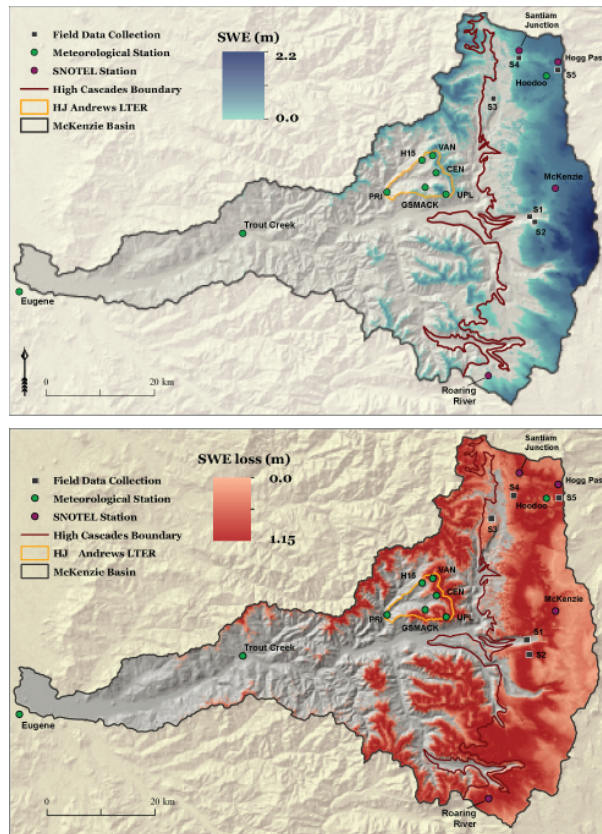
Field Data Collection
Meteorological Station
SNOTEL Station
High Cascades Boundary
HJ Andrews LTER
McKenzie Basin

SWE (m)
2.2
0.0

Santiam Junction
S4
Hogg Pas
S5
Hoodoo
S3
VAN
H15
CEN
PRI
UPL
GSMACK
McKenzie
Trout Creek
S1
S2
Eugene
0
20 km
Roaring River

Field Data Collection
Meteorological Station
SNOTEL Station
High Cascades Boundary
HJ Andrews LTER
McKenzie Basin

SWE loss (m)
0.0
1.15

Santiam Junction
S4
Hogg Pass
S5
Hoodoo
S3
VAN
H15
CEN
PRI
UPL
GSMACK
McKenzie
Trout Creek
S1
S2
Eugene
0
20 km
Roaring River